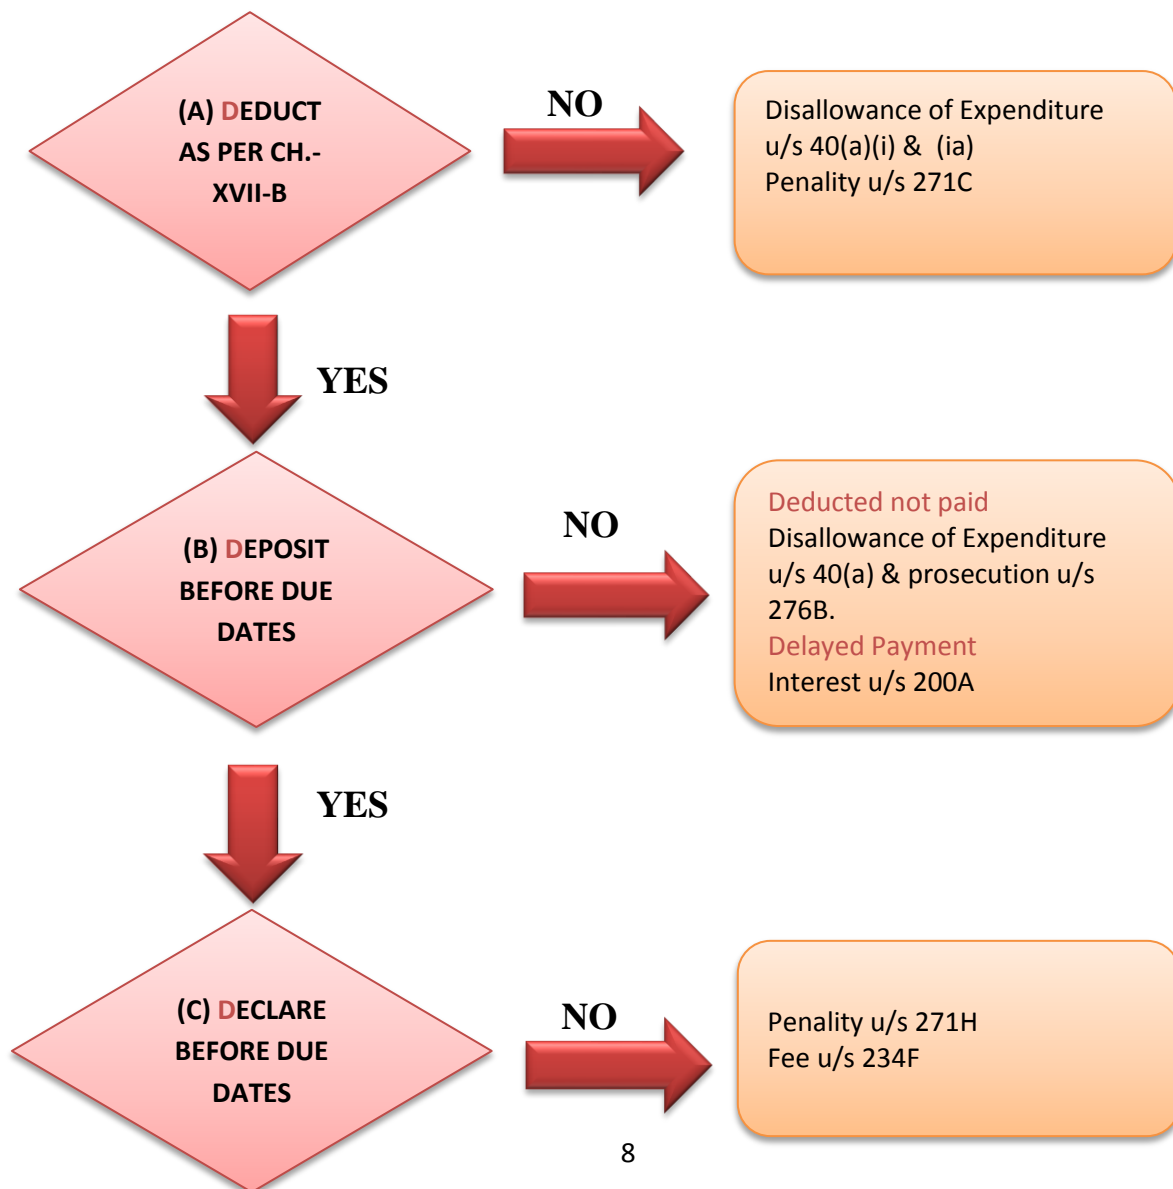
(A) DEDUCT AS PER CH.-XVII-B

NO

Disallowance of Expenditure u/s 40(a)(i) & (ia)
Penality u/s 271C

YES

(B) DEPOSIT BEFORE DUE DATES

NO

Deducted not paid
Disallowance of Expenditure u/s 40(a) & prosecution u/s 276B.
Delayed Payment
Interest u/s 200A

YES

(C) DECLARE BEFORE DUE DATES

NO

Penality u/s 271H
Fee u/s 234F

8